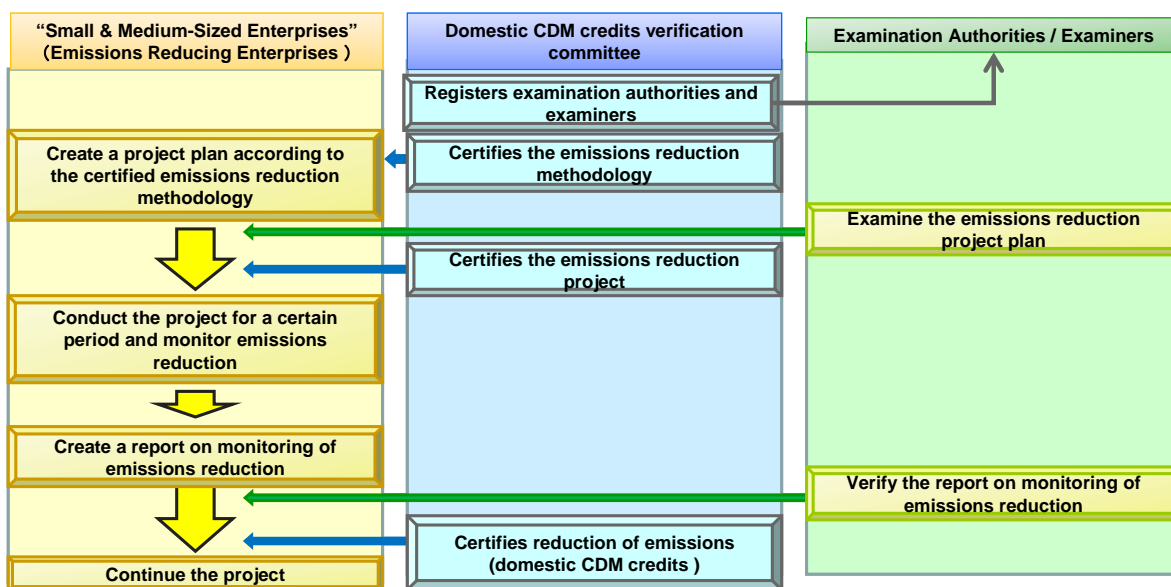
“Small & Medium-Sized Enterprises” (Emissions Reducing Enterprises )

Domestic CDM credits verification committee

Examination Authorities / Examiners

Registers examination authorities and examiners

Create a project plan according to the certified emissions reduction methodology

Certifies the emissions reduction methodology

Examine the emissions reduction project plan

Certifies the emissions reduction project

Conduct the project for a certain period and monitor emissions reduction

Create a report on monitoring of emissions reduction

Verify the report on monitoring of emissions reduction

Certifies reduction of emissions (domestic CDM credits )

Continue the project